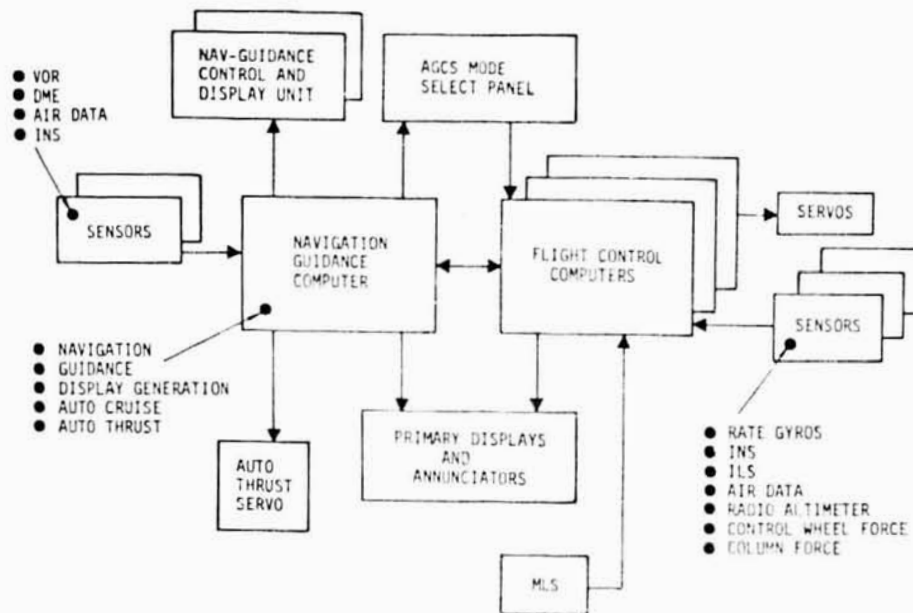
● VOR
● DME
● AIR DATA
● INS

NAV-GUIDANCE CONTROL AND DISPLAY UNIT

AGCS MODE SELECT PANEL

SENSORS

NAVIGATION GUIDANCE COMPUTER

FLIGHT CONTROL COMPUTERS

SERVOS

SENSORS

● NAVIGATION
● GUIDANCE
● DISPLAY GENERATION
● AUTO CRUISE
● AUTO THRUST

PRIMARY DISPLAYS AND ANNUNCIATORS

AUTO THRUST SERVO

● RATE GYROS
● INS
● ILS
● AIR DATA
● RADIO ALTIMETER
● CONTROL WHEEL FORCE
● COLUMN FORCE

MLS